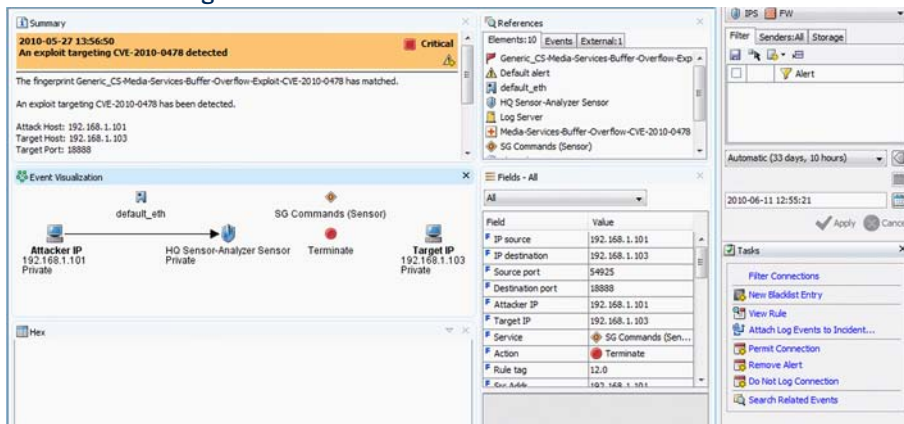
Summary

2010-05-27 13:56:50
An exploit targeting CVE-2010-0478 detected

Critical

The fingerprint Generic_CS-Media-Services-Buffer-Overflow-Exploit-CVE-2010-0478 has matched.

An exploit targeting CVE-2010-0478 has been detected.

Attack Host: 192.168.1.101
Target Host: 192.168.1.103
Target Port: 18888

References

Elements: 10 | Events | External: 1

Generic_CS-Media-Services-Buffer-Overflow-Exp
Default alert
default_eth
HQ Sensor-Analyzer Sensor
Log Server
Media-Services-Buffer-Overflow-CVE-2010-0478
SG Commands (Sensor)

IPS | FW

Filter | Senders:All | Storage

Alert

Automatic (33 days, 10 hours)

2010-06-11 12:55:21

Apply | Cancel

Event Visualization

default_eth

SG Commands (Sensor)

Attacker IP
192.168.1.101
Private

HQ Sensor-Analyzer Sensor
Private

Terminate

Target IP
192.168.1.103
Private

Fields - All

All

| Field | Value |
|---|---|
| IP source | 192.168.1.101 |
| IP destination | 192.168.1.103 |
| Source port | 54925 |
| Destination port | 18888 |
| Attacker IP | 192.168.1.101 |
| Target IP | 192.168.1.103 |
| Service | SG Commands (Sen... |
| Action | Terminate |
| Rule tag | 12.0 |
| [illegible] | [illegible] |

Tasks

Filter Connections
New Blacklist Entry
View Rule
Attach Log Events to Incident...
Permit Connection
Remove Alert
Do Not Log Connection
Search Related Events

Hex